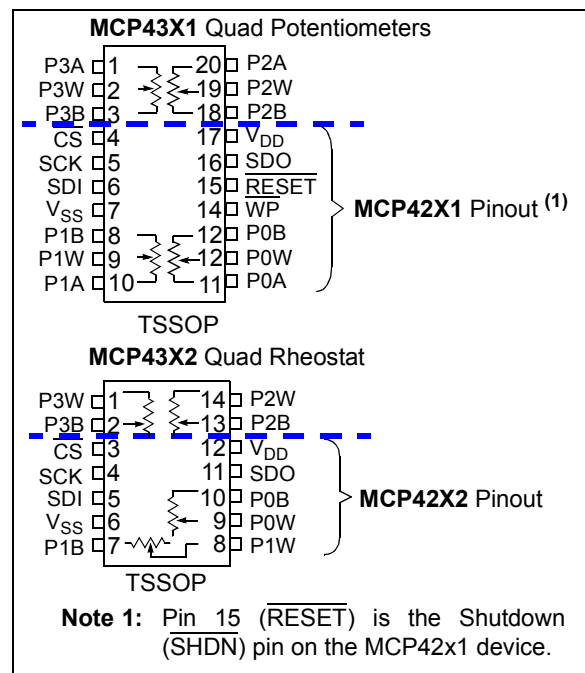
**MCP43X1** Quad Potentiometers

P3A 1
P3W 2
P3B 3
CS 4
SCK 5
SDI 6
$V_{SS}$ 7
P1B 8
P1W 9
P1A 10

20 P2A
19 P2W
18 P2B
17 $V_{DD}$
16 SDO
15 $\overline{RESET}$
14 $\overline{WP}$
12 P0B
12 P0W
11 P0A

**MCP42X1** Pinout **(1)**

TSSOP

**MCP43X2** Quad Rheostat

P3W 1
P3B 2
CS 3
SCK 4
SDI 5
$V_{SS}$ 6
P1B 7

14 P2W
13 P2B
12 $V_{DD}$
11 SDO
10 P0B
9 P0W
8 P1W

**MCP42X2** Pinout

TSSOP

**Note 1:** Pin 15 ($\overline{RESET}$) is the Shutdown ($\overline{SHDN}$) pin on the MCP42x1 device.